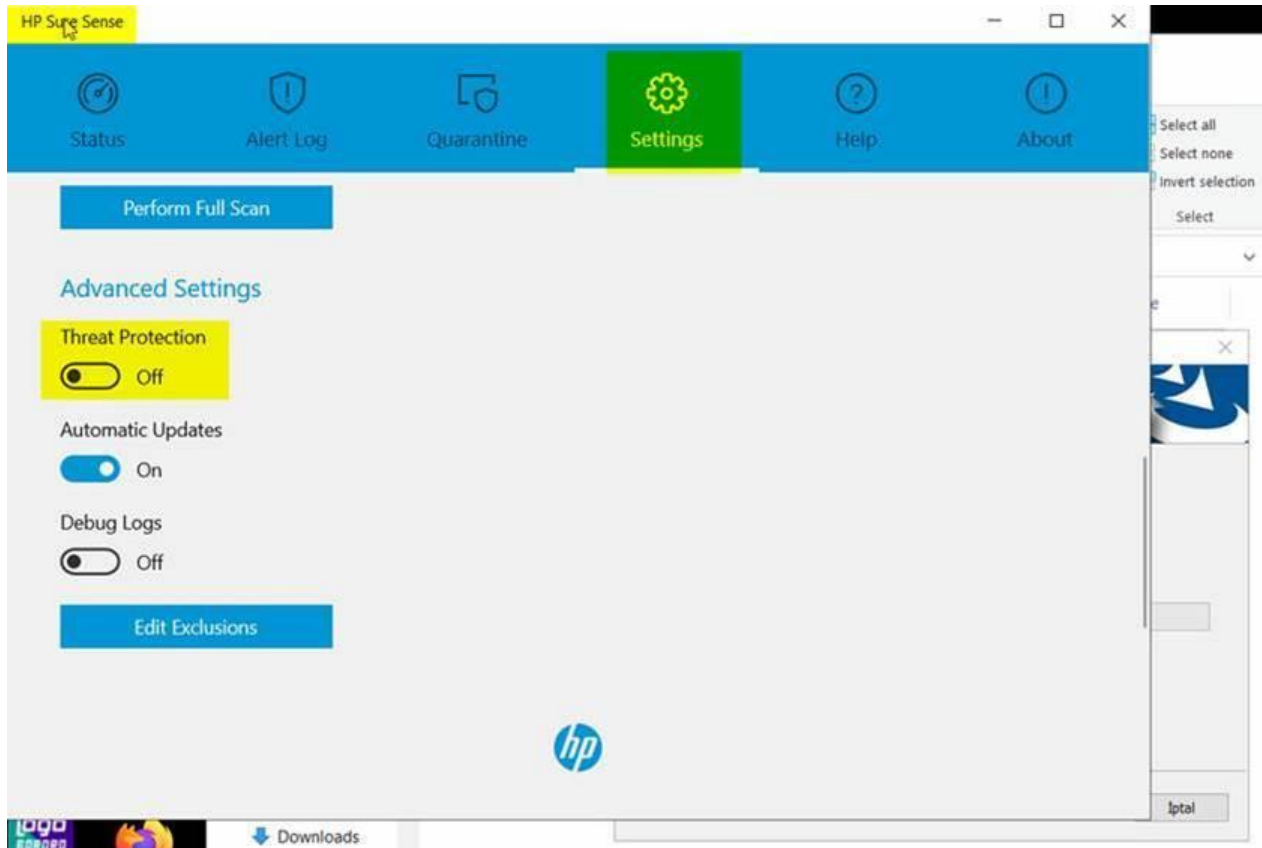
HP Sure Sense

Status
Alert Log
Quarantine
Settings
Help
About

Select all
Select none
Invert selection
Select

Perform Full Scan

Advanced Settings

Threat Protection
Off

Automatic Updates
On

Debug Logs
Off

Edit Exclusions

hp

Downloads

Iptal